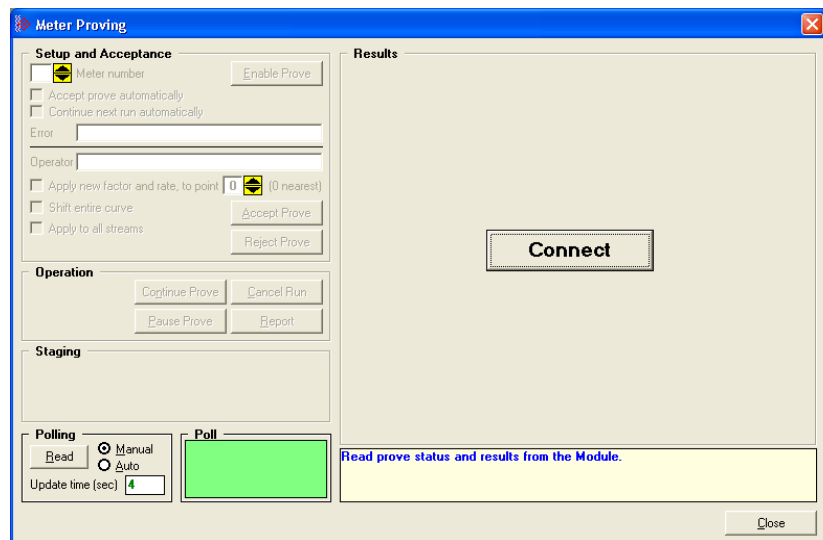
Meter Proving

Setup and Acceptance

Meter number

Enable Prove

Accept prove automatically

Continue next run automatically

Error

Operator

Apply new factor and rate, to point 0 (0 nearest)

Shift entire curve

Accept Prove

Apply to all streams

Reject Prove

Operation

Continue Prove

Cancel Run

Pause Prove

Report

Staging

Polling

Read

Manual

Auto

Update time (sec) 4

Poll

Results

Connect

Read prove status and results from the Module.

Close